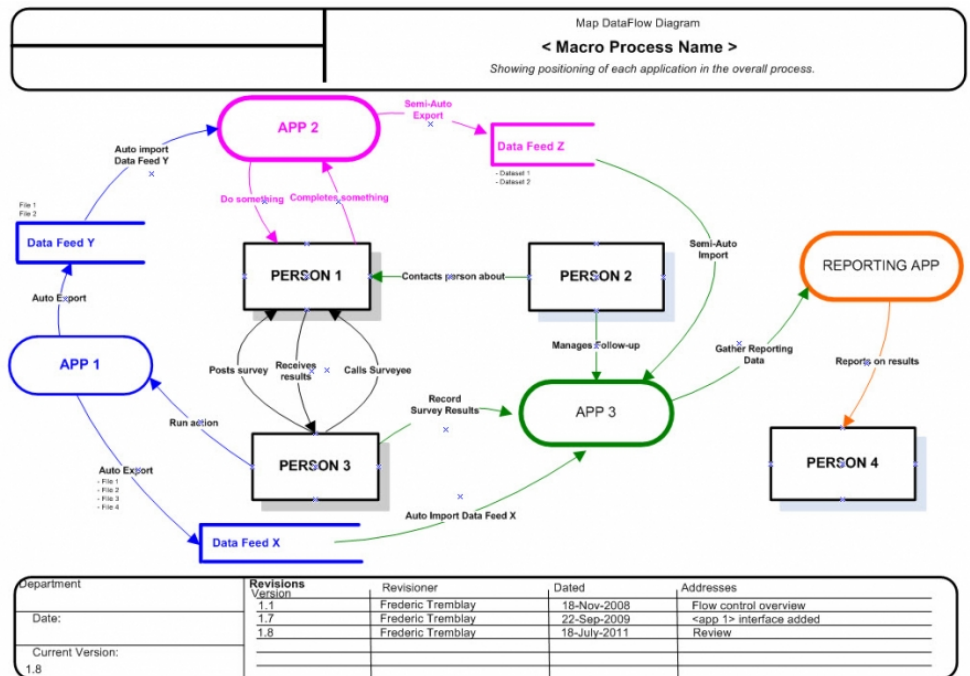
Map DataFlow Diagram
< Macro Process Name >
Showing positioning of each application in the overall process.

APP 2
Semi-Auto Export
Data Feed Z
- Dataset 1
- Dataset 2
Auto import Data Feed Y
File 1
File 2
Data Feed Y
Do something
Completes something
Semi-Auto Import
REPORTING APP
PERSON 1
Contacts person about
PERSON 2
Auto Export
APP 1
Posts survey
Receives results
Calls Surveyee
Manages Follow-up
Gather Reporting Data
Reports on results
Run action
Record Survey Results
APP 3
PERSON 3
PERSON 4
Auto Export
- File 1
- File 2
- File 3
- File 4
Auto Import Data Feed X
Data Feed X

Department
Date:
Current Version:
1.8

Revisions

| Version | Revisioner | Dated | Addresses |
|---|---|---|---|
| 1.1 | Frederic Tremblay | 18-Nov-2008 | Flow control overview |
| 1.7 | Frederic Tremblay | 22-Sep-2009 | <app 1> interface added |
| 1.8 | Frederic Tremblay | 18-July-2011 | Review |